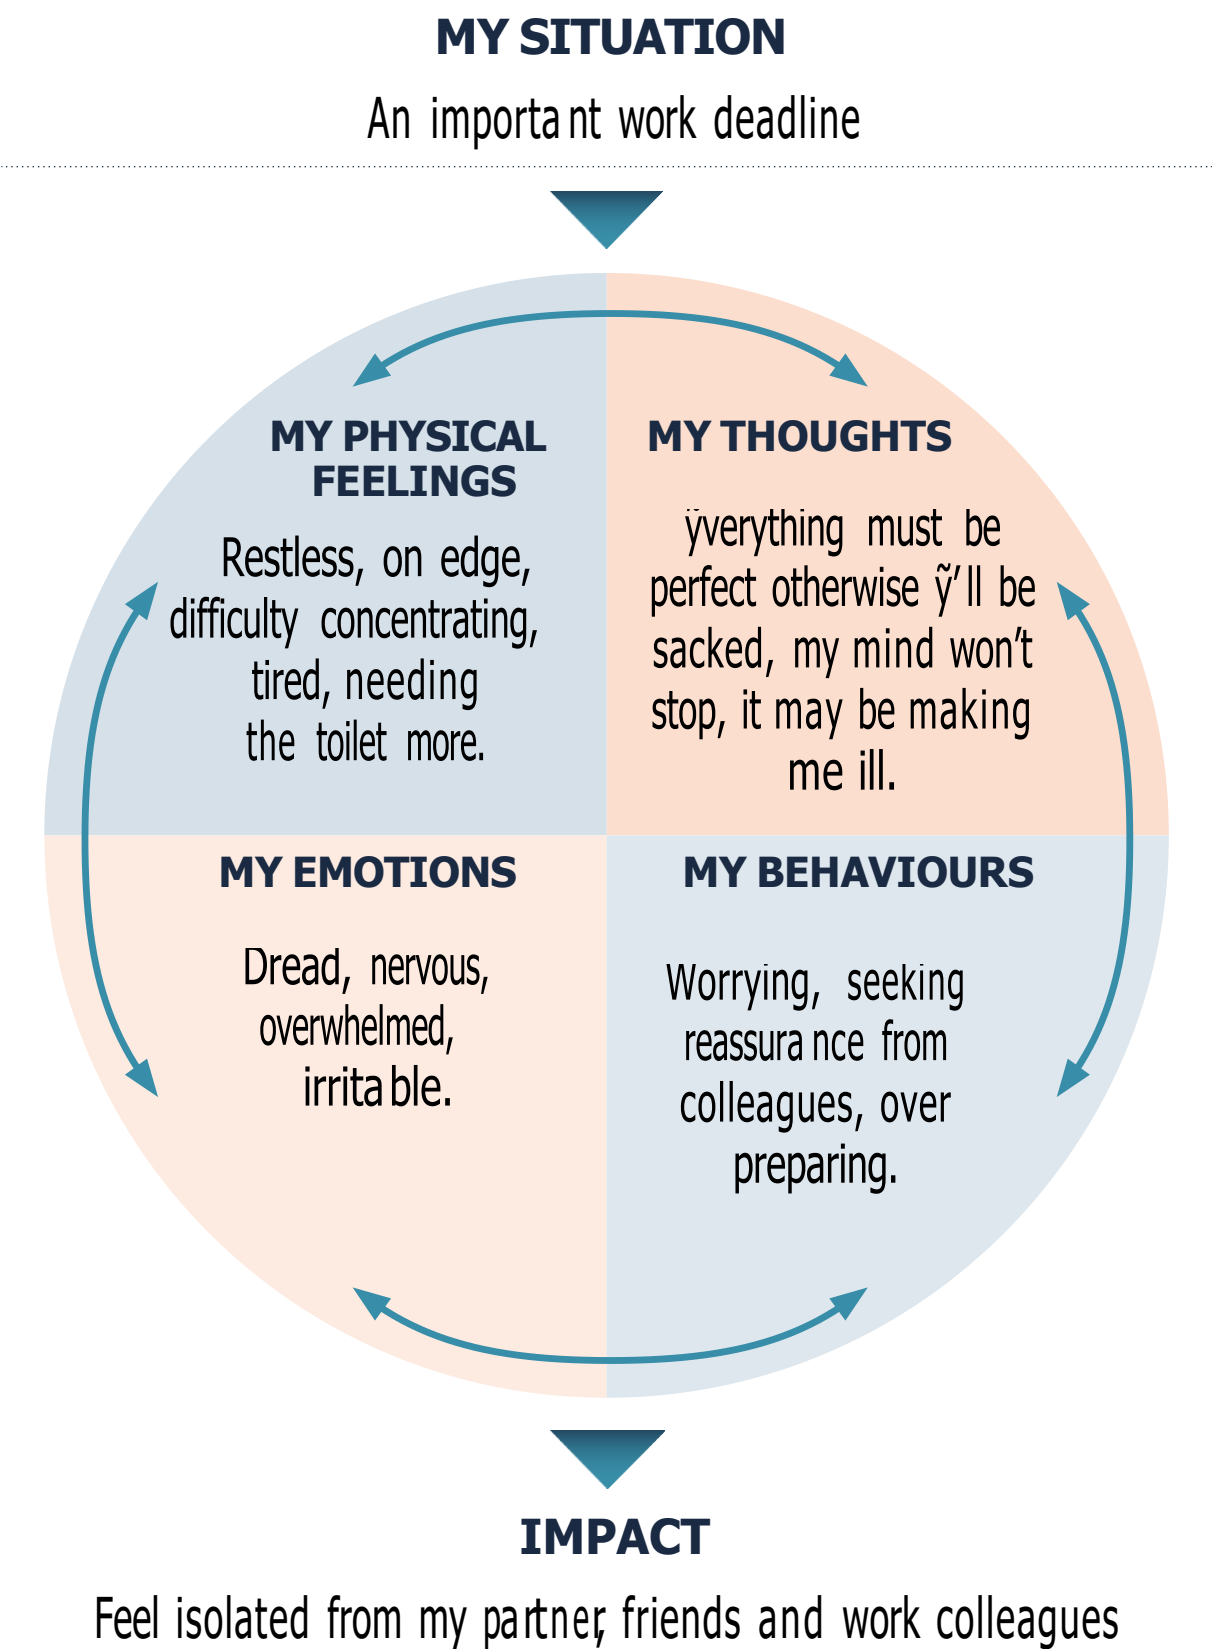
MY SITUATION

An important work deadline

MY PHYSICAL FEELINGS

Restless, on edge, difficulty concentrating, tired, needing the toilet more.

MY THOUGHTS

ÿverything must be perfect otherwise ỹ'll be sacked, my mind won't stop, it may be making me ill.

MY EMOTIONS

Dread, nervous, overwhelmed, irritable.

MY BEHAVIOURS

Worrying, seeking reassurance from colleagues, over preparing.

IMPACT

Feel isolated from my partner, friends and work colleagues